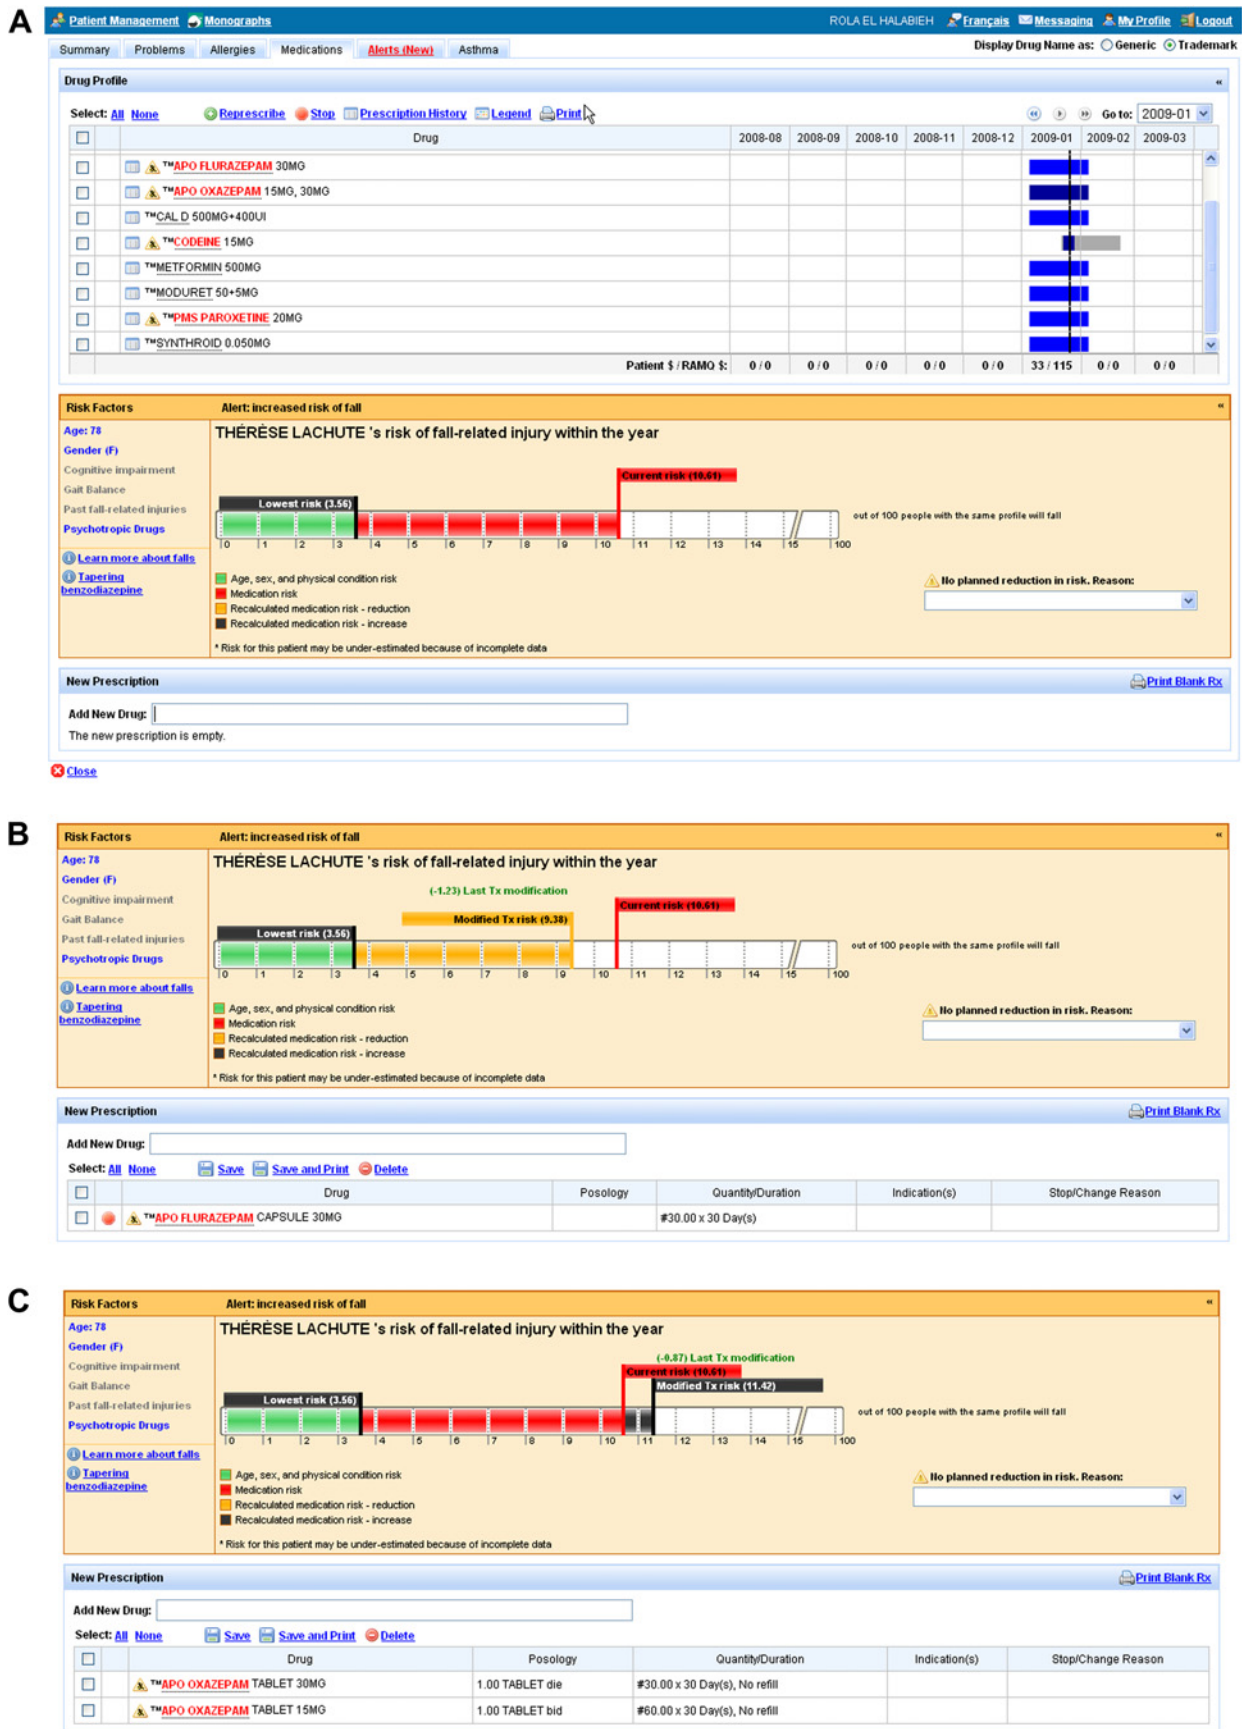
A

Patient Management Monographs ROLA EL HALABIEH Français Messaging My Profile Logout

Summary Problems Allergies Medications Alerts (New) Asthma

Display Drug Name as: Generic Trademark

Drug Profile

Select: All None Represcribe Stop Prescription History Legend Print Go to: 2009-01

| | Drug | 2008-08 | 2008-09 | 2008-10 | 2008-11 | 2008-12 | 2009-01 | 2009-02 | 2009-03 |
|---|---|---|---|---|---|---|---|---|---|
| | ™APO FLURAZEPAM 30MG | | | | | | | | |
| | ™APO OXAZEPAM 15MG, 30MG | | | | | | | | |
| | ™CAL D 500MG+400UI | | | | | | | | |
| | ™CODEINE 15MG | | | | | | | | |
| | ™METFORMIN 500MG | | | | | | | | |
| | ™MODURET 50+5MG | | | | | | | | |
| | ™PMS PAROXETINE 20MG | | | | | | | | |
| | ™SYNTHROID 0.050MG | | | | | | | | |
| | Patient $ / RAMQ $: | 0 / 0 | 0 / 0 | 0 / 0 | 0 / 0 | 0 / 0 | 33 / 115 | 0 / 0 | 0 / 0 |

Risk Factors Alert: increased risk of fall

Age: 78
Gender (F)
Cognitive impairment
Gait Balance
Past fall-related injuries
Psychotropic Drugs
Learn more about falls
Tapering benzodiazepine

THÉRÈSE LACHUTE 's risk of fall-related injury within the year

Current risk (10.61)
Lowest risk (3.56)
0 1 2 3 4 5 6 7 8 9 10 11 12 13 14 15 100
out of 100 people with the same profile will fall

Age, sex, and physical condition risk
Medication risk
Recalculated medication risk - reduction
Recalculated medication risk - increase

No planned reduction in risk. Reason:

* Risk for this patient may be under-estimated because of incomplete data

New Prescription Print Blank Rx

Add New Drug:

The new prescription is empty.

Close

B

Risk Factors Alert: increased risk of fall

Age: 78
Gender (F)
Cognitive impairment
Gait Balance
Past fall-related injuries
Psychotropic Drugs
Learn more about falls
Tapering benzodiazepine

THÉRÈSE LACHUTE 's risk of fall-related injury within the year

(-1.23) Last Tx modification
Modified Tx risk (9.38)
Current risk (10.61)
Lowest risk (3.56)
0 1 2 3 4 5 6 7 8 9 10 11 12 13 14 15 100
out of 100 people with the same profile will fall

Age, sex, and physical condition risk
Medication risk
Recalculated medication risk - reduction
Recalculated medication risk - increase

No planned reduction in risk. Reason:

* Risk for this patient may be under-estimated because of incomplete data

New Prescription Print Blank Rx

Add New Drug:

Select: All None Save Save and Print Delete

| | Drug | Posology | Quantity/Duration | Indication(s) | Stop/Change Reason |
|---|---|---|---|---|---|
| | ™APO FLURAZEPAM CAPSULE 30MG | | #30.00 x 30 Day(s) | | |

C

Risk Factors Alert: increased risk of fall

Age: 78
Gender (F)
Cognitive impairment
Gait Balance
Past fall-related injuries
Psychotropic Drugs
Learn more about falls
Tapering benzodiazepine

THÉRÈSE LACHUTE 's risk of fall-related injury within the year

(-0.87) Last Tx modification
Current risk (10.61)
Modified Tx risk (11.42)
Lowest risk (3.56)
0 1 2 3 4 5 6 7 8 9 10 11 12 13 14 15 100
out of 100 people with the same profile will fall

Age, sex, and physical condition risk
Medication risk
Recalculated medication risk - reduction
Recalculated medication risk - increase

No planned reduction in risk. Reason:

* Risk for this patient may be under-estimated because of incomplete data

New Prescription Print Blank Rx

Add New Drug:

Select: All None Save Save and Print Delete

| | Drug | Posology | Quantity/Duration | Indication(s) | Stop/Change Reason |
|---|---|---|---|---|---|
| | ™APO OXAZEPAM TABLET 30MG | 1.00 TABLET die | #30.00 x 30 Day(s), No refill | | |
| | ™APO OXAZEPAM TABLET 15MG | 1.00 TABLET bid | #60.00 x 30 Day(s), No refill | | |